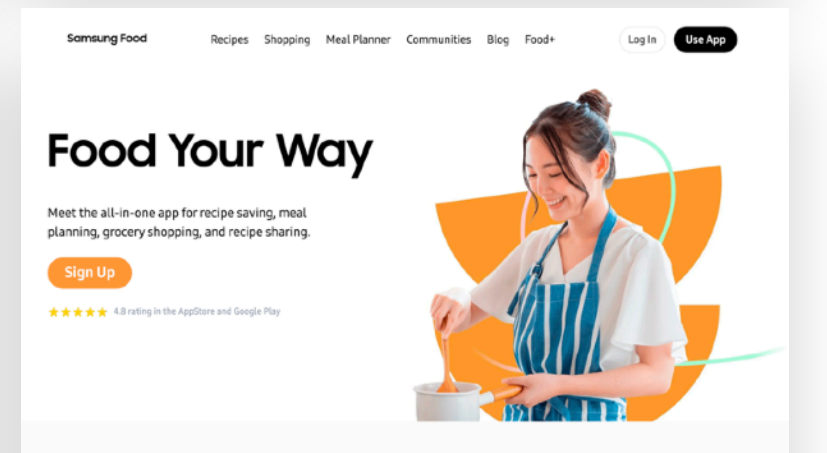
Samsung Food

Recipes Shopping Meal Planner Communities Blog Food+

Log In Use App

Food Your Way

Meet the all-in-one app for recipe saving, meal planning, grocery shopping, and recipe sharing.

Sign Up

★★★★★ 4.8 rating in the AppStore and Google Play